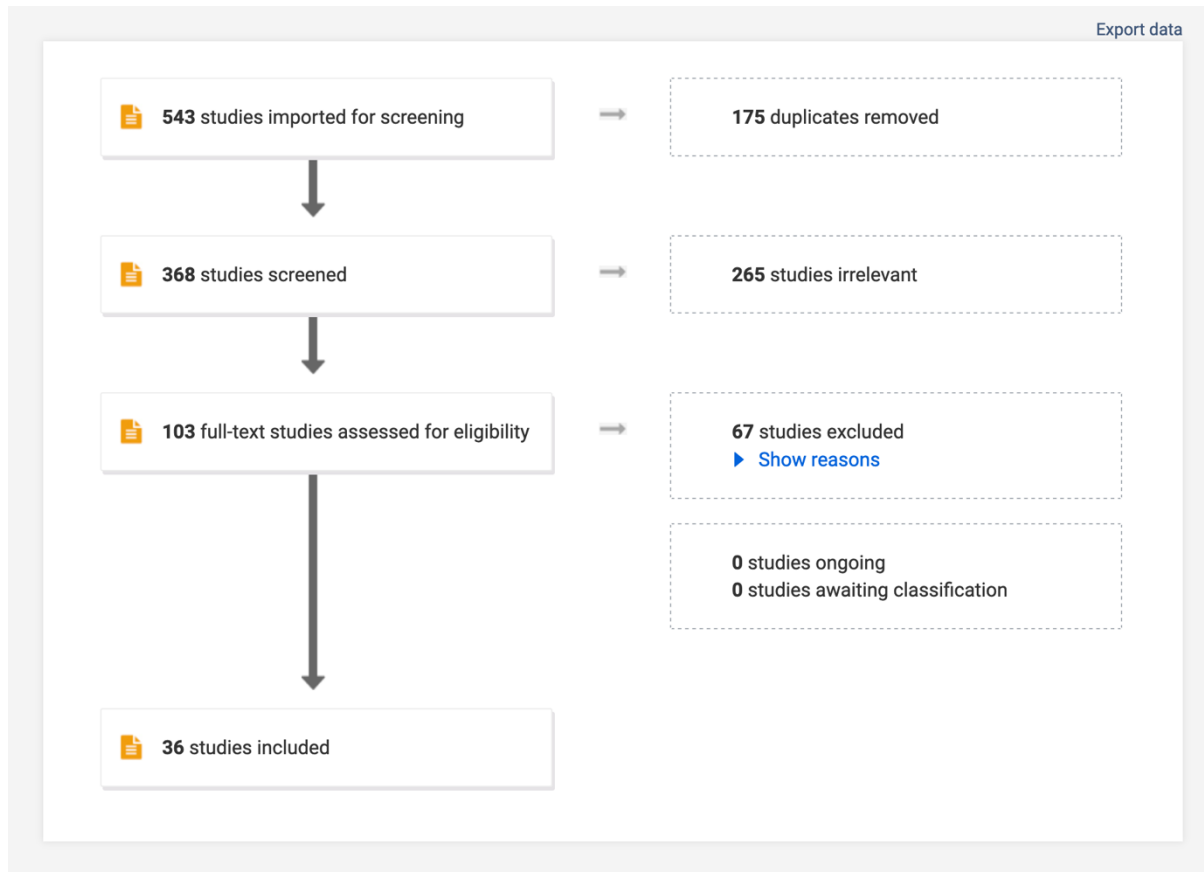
Export data

543 studies imported for screening

175 duplicates removed

368 studies screened

265 studies irrelevant

103 full-text studies assessed for eligibility

67 studies excluded
Show reasons

0 studies ongoing
0 studies awaiting classification

36 studies included